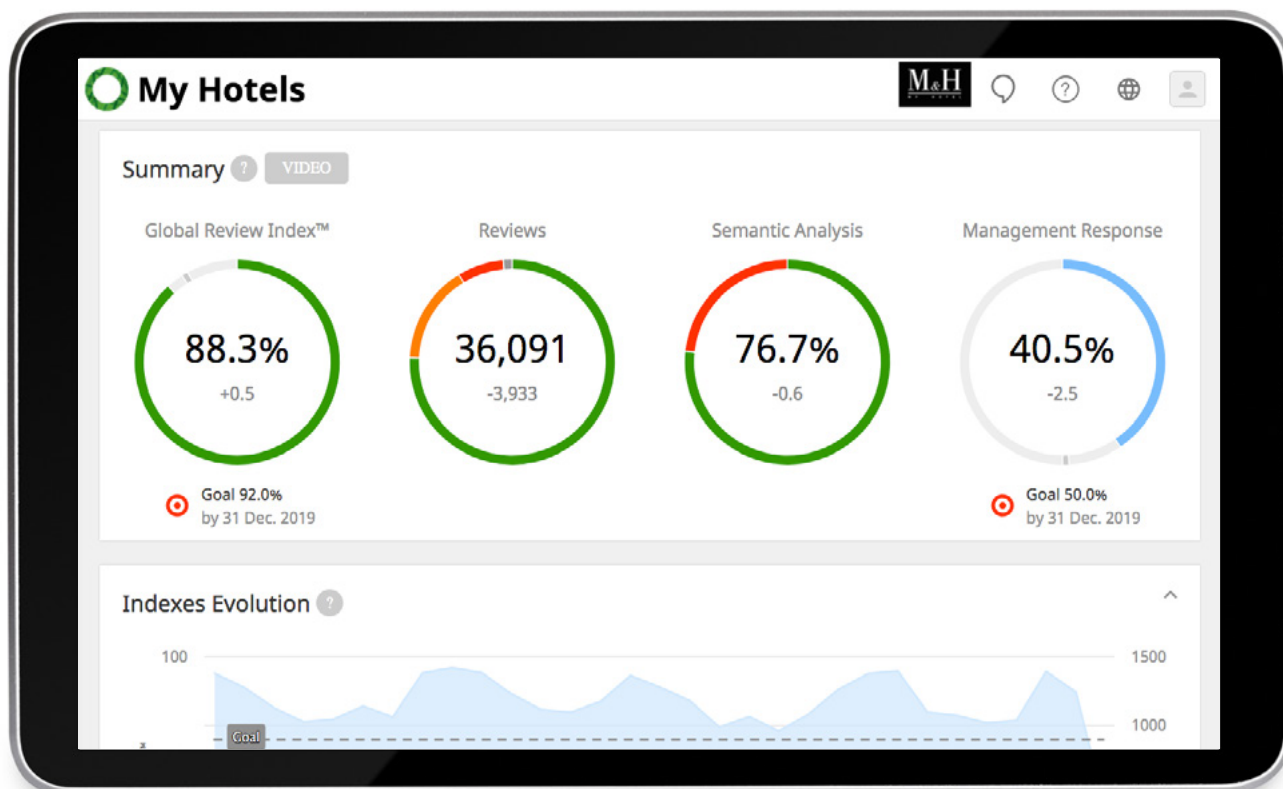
My Hotels

M&H

Summary ? VIDEO

Global Review Index™

88.3%

+0.5

Goal 92.0%
by 31 Dec. 2019

Reviews

36,091

-3,933

Semantic Analysis

76.7%

-0.6

Management Response

40.5%

-2.5

Goal 50.0%
by 31 Dec. 2019

Indexes Evolution ?

100

1500

1000

Goal